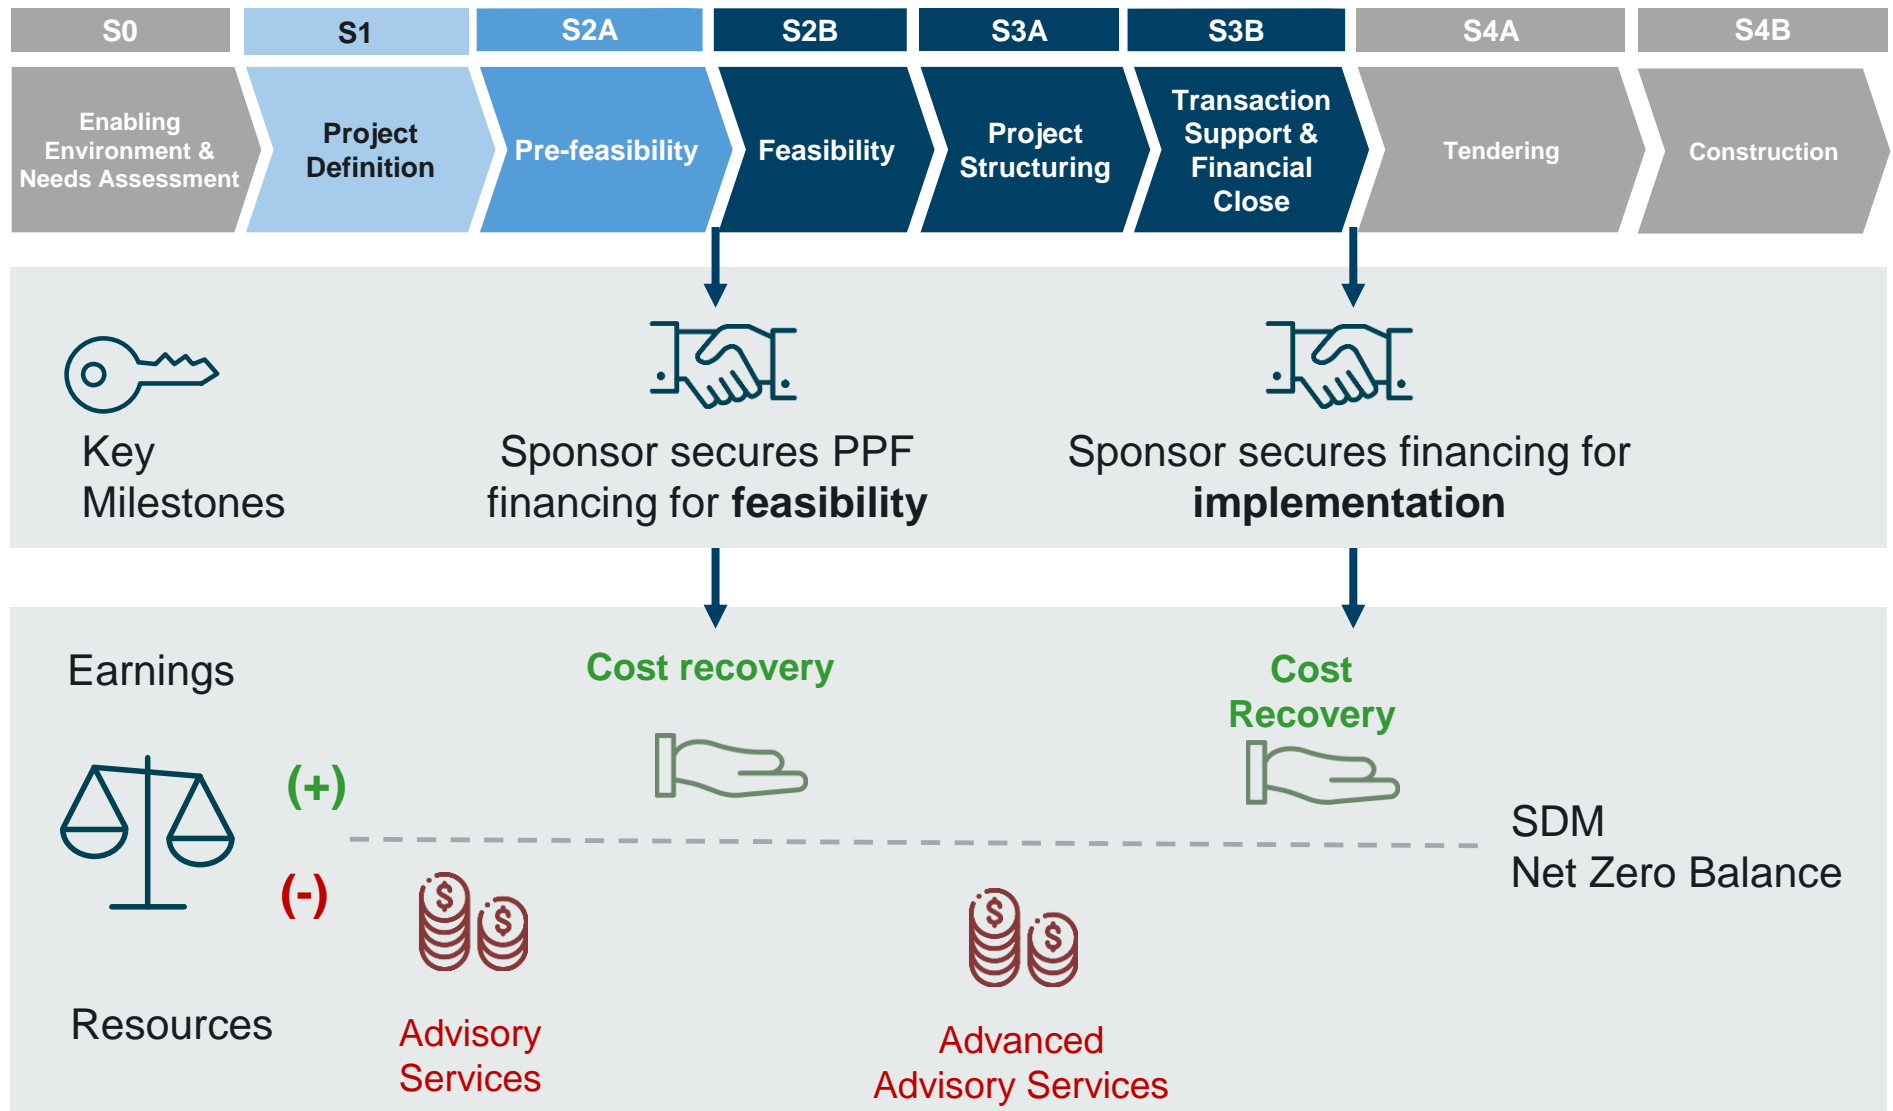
| S0 | S1 | S2A | S2B | S3A | S3B | S4A | S4B |
|---|---|---|---|---|---|---|---|
| Enabling Environment & Needs Assessment | Project Definition | Pre-feasibility | Feasibility | Project Structuring | Transaction Support & Financial Close | Tendering | Construction |

Key Milestones

Sponsor secures PPF financing for **feasibility**

Sponsor secures financing for **implementation**

Earnings

Cost recovery

Cost Recovery

(+)

(-)

SDM Net Zero Balance

Resources

Advisory Services

Advanced Advisory Services